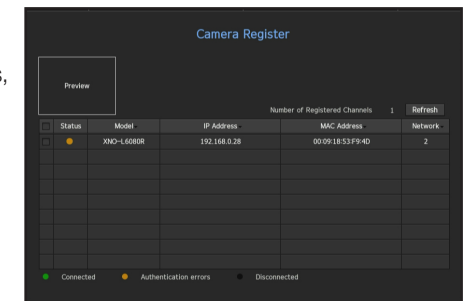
s,

Camera Register

Preview

Number of Registered Channels 1 Refresh

| | Status | Model | IP Address | MAC Address | Network |
|---|---|---|---|---|---|
| | ● | XNO-L6080R | 192.168.0.28 | 00:09:18:53:F9:4D | 2 |
| | | | | | |
| | | | | | |
| | | | | | |
| | | | | | |
| | | | | | |
| | | | | | |
| | | | | | |
| | | | | | |

● Connected ● Authentication errors ● Disconnected